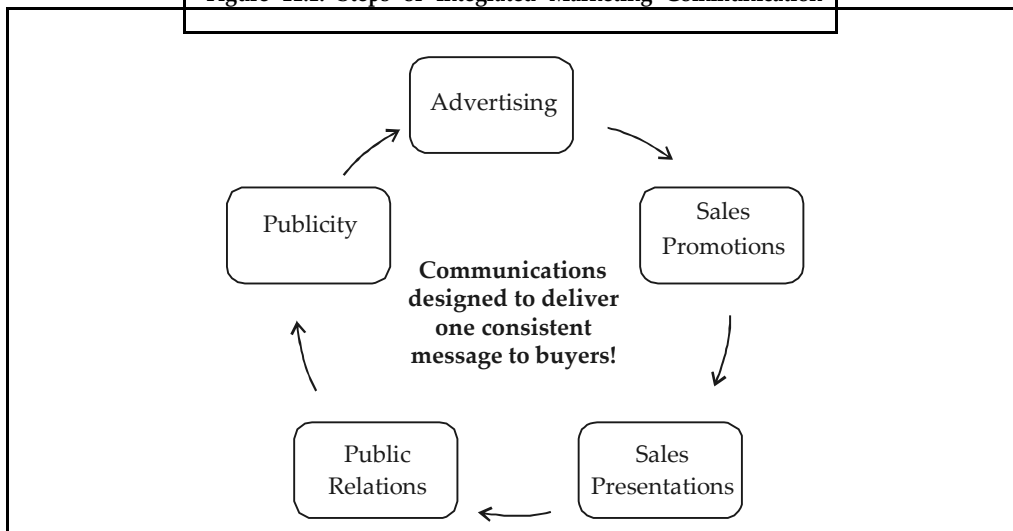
Figure 12.2: Steps of Integrated Marketing Communication

Advertising

Sales Promotions

Sales Presentations

Public Relations

Publicity

**Communications designed to deliver one consistent message to buyers!**